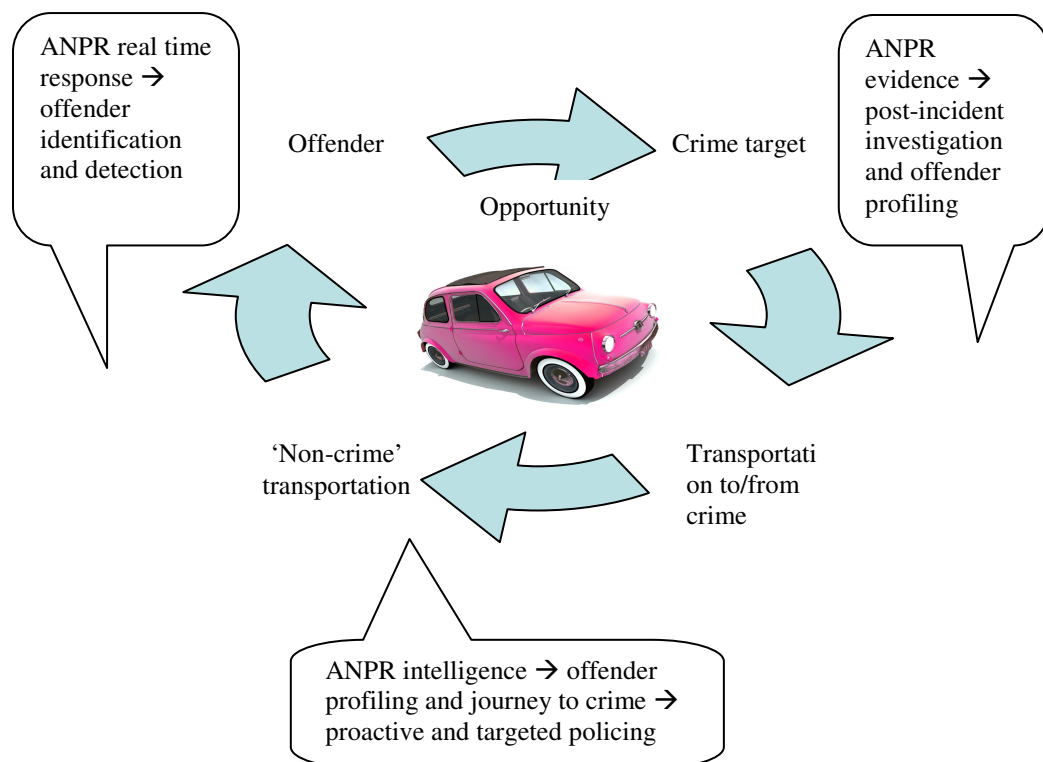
ANPR real time response → offender identification and detection

Offender

Crime target

Opportunity

ANPR evidence → post-incident investigation and offender profiling

'Non-crime' transportation

Transportati on to/from crime

ANPR intelligence → offender profiling and journey to crime → proactive and targeted policing